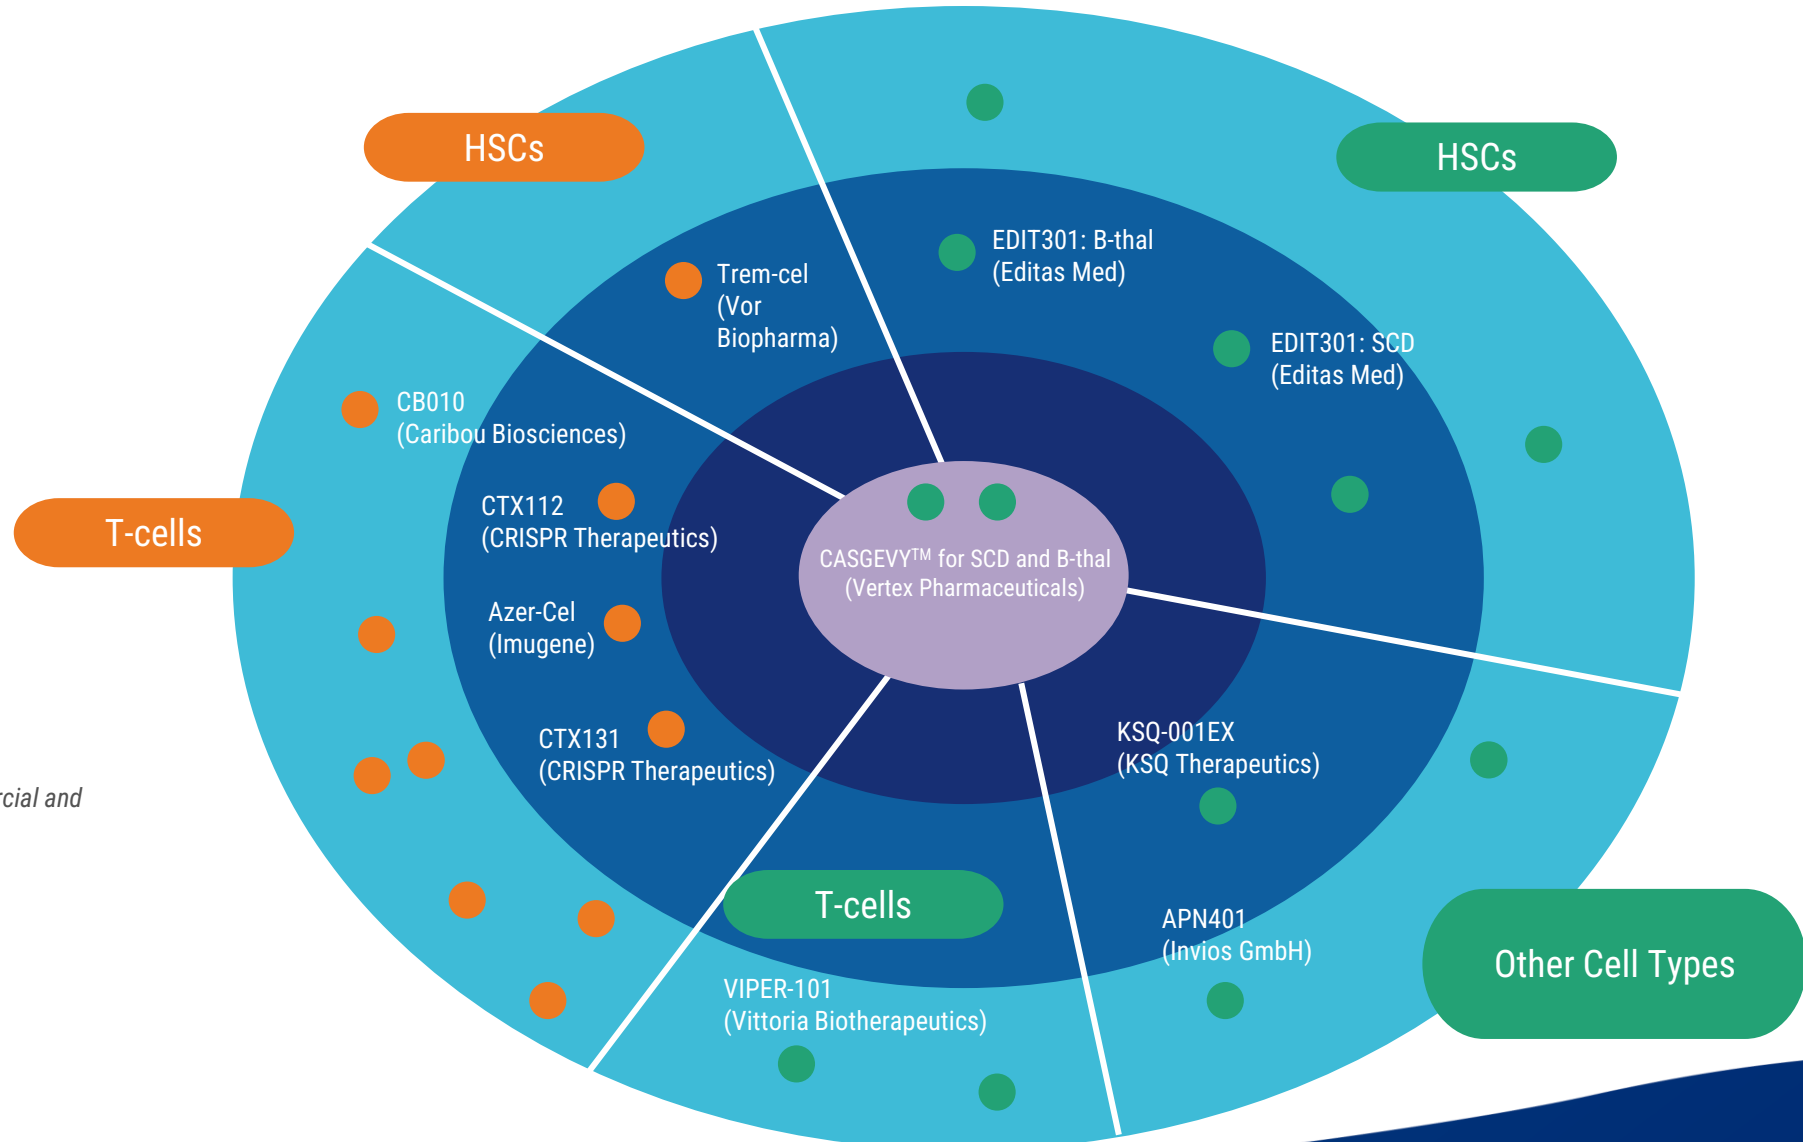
HSCs

HSCs

Trem-cel (Vor Biopharma)

EDIT301: B-thal (Editas Med)

EDIT301: SCD (Editas Med)

CB010 (Caribou Biosciences)

T-cells

CTX112 (CRISPR Therapeutics)

CASGEVY™ for SCD and B-thal (Vertex Pharmaceuticals)

Azer-Cel (Imugene)

CTX131 (CRISPR Therapeutics)

KSQ-001EX (KSQ Therapeutics)

rcial and

T-cells

APN401 (Invios GmbH)

Other Cell Types

VIPER-101 (Vittoria Biotherapeutics)